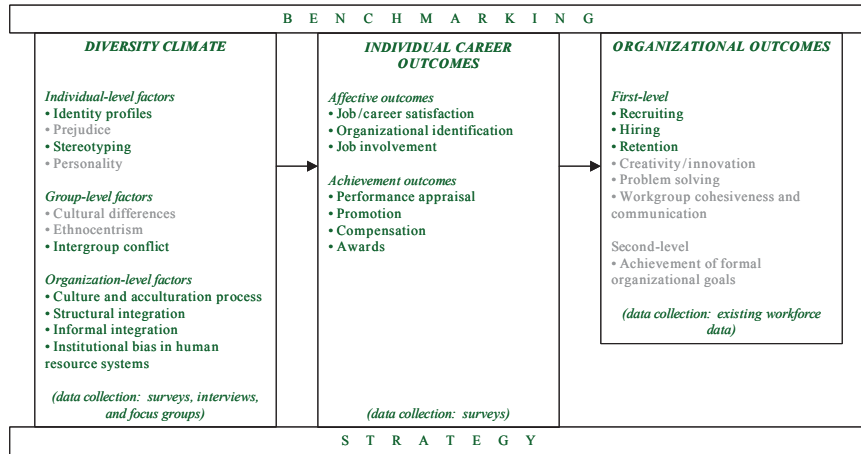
B E N C H M A R K I N G

DIVERSITY CLIMATE

Individual-level factors
• Identity profiles
• Prejudice
• Stereotyping
• Personality

Group-level factors
• Cultural differences
• Ethnocentrism
• Intergroup conflict

Organization-level factors
• Culture and acculturation process
• Structural integration
• Informal integration
• Institutional bias in human resource systems

(data collection: surveys, interviews, and focus groups)

INDIVIDUAL CAREER OUTCOMES

Affective outcomes
• Job/career satisfaction
• Organizational identification
• Job involvement

Achievement outcomes
• Performance appraisal
• Promotion
• Compensation
• Awards

(data collection: surveys)

ORGANIZATIONAL OUTCOMES

First-level
• Recruiting
• Hiring
• Retention
• Creativity/innovation
• Problem solving
• Workgroup cohesiveness and communication

Second-level
• Achievement of formal organizational goals

(data collection: existing workforce data)

S T R A T E G Y